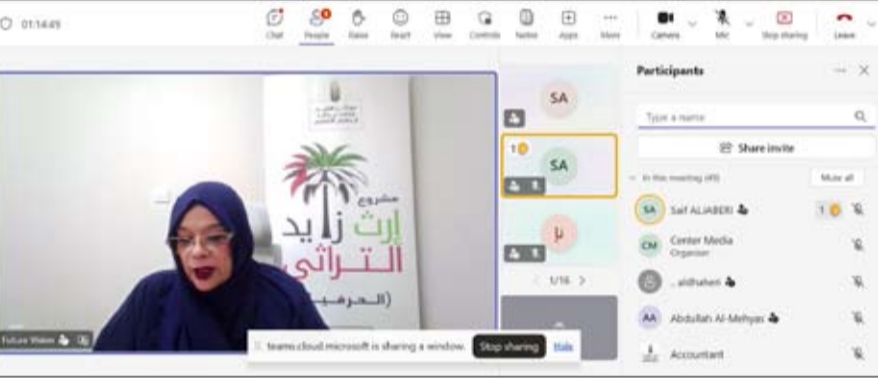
01:14:49

Chat People Raise React View Controls Notes Apps More Camera Mic Stop sharing Leave

مشروع
إرث زايد
التراثي
(الحرفية

Future Vision

SA
1 SA
بل
1/16

teams.cloud.microsoft is sharing a window. Stop sharing Hide

Participants

Type a name

Share invite

In this meeting (49) Mute all

SA Saif ALJABERI 1
CM Center Media Organiser
..aldhaheri
AA Abdullah Al-Mehyas
Accountant